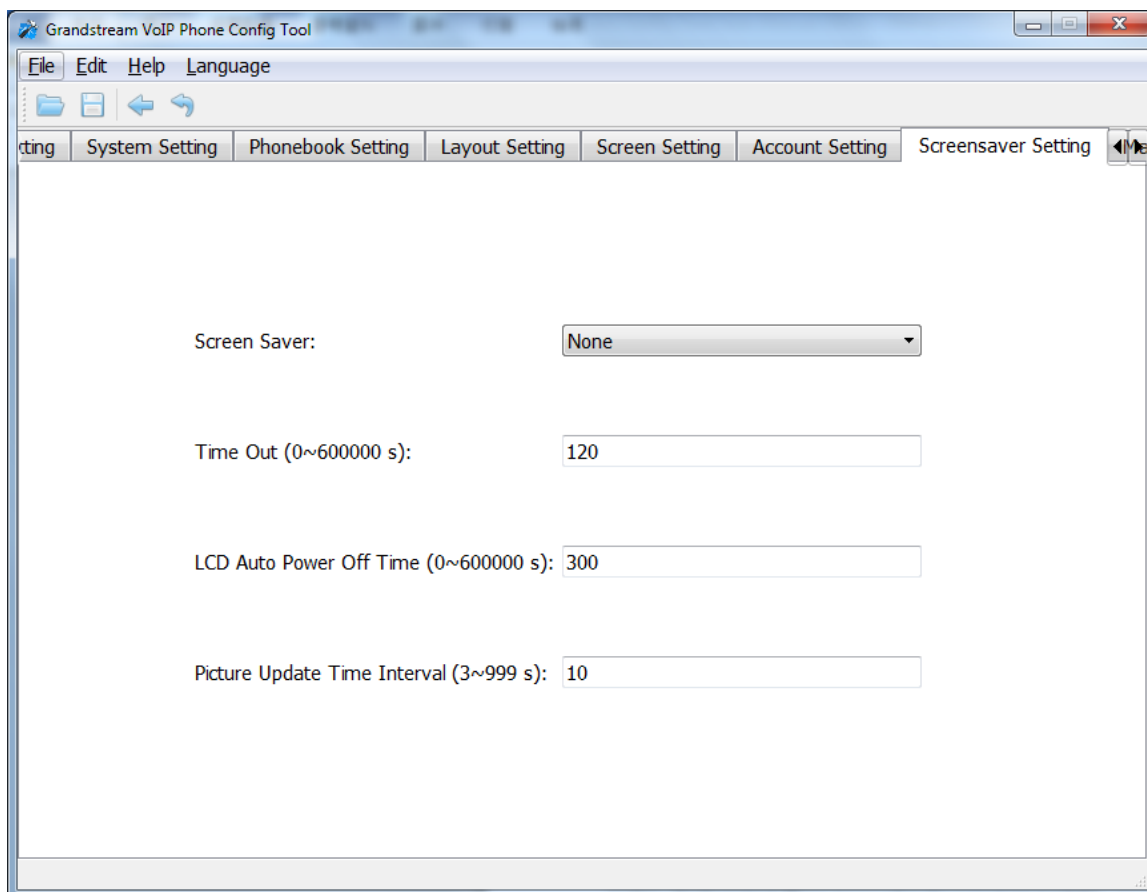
Grandstream VoIP Phone Config Tool

File Edit Help Language

tting | System Setting | Phonebook Setting | Layout Setting | Screen Setting | Account Setting | Screensaver Setting

Screen Saver: None

Time Out (0~600000 s): 120

LCD Auto Power Off Time (0~600000 s): 300

Picture Update Time Interval (3~999 s): 10